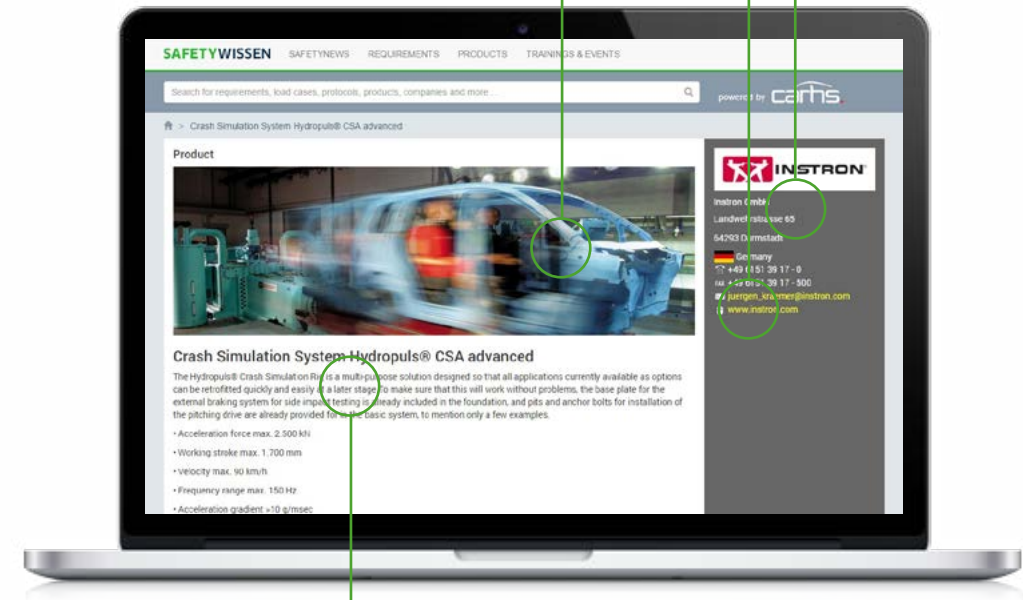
SAFETYWISSEN SAFETYNEWS REQUIREMENTS PRODUCTS TRAININGS & EVENTS

Search for requirements, load cases, protocols, products, companies and more...

powered by carhs.

> Crash Simulation System Hydropuls® CSA advanced

Product

Crash Simulation System Hydropuls® CSA advanced

The Hydropuls® Crash Simulation Rig is a multi-purpose solution designed so that all applications currently available as options can be retrofitted quickly and easily at a later stage. To make sure that this will work without problems, the base plate for the external braking system for side impact testing is already included in the foundation, and pits and anchor bolts for installation of the pitching drive are already provided for in the basic system, to mention only a few examples.

• Acceleration force max. 2.500 kN

• Working stroke max. 1.700 mm

• Velocity max. 90 km/h

• Frequency range max. 150 Hz

• Acceleration gradient >10 g/msec

INSTRON

Instron GmbH
Landwehrstrasse 65
64293 Darmstadt
Germany
+49 6151 39 17 - 0
+49 6151 39 17 - 500
juergen_kraemer@instron.com
www.instron.com